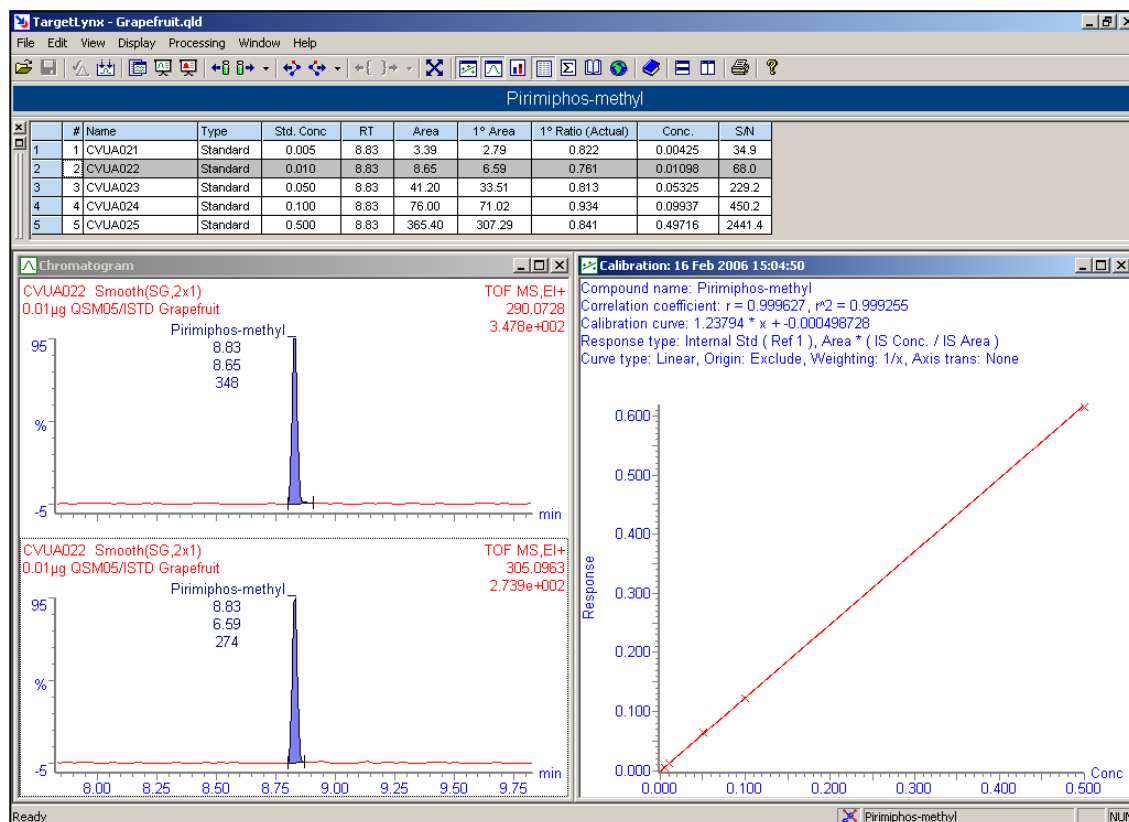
TargetLynx - Grapefruit.qld

File Edit View Display Processing Window Help

Pirimiphos-methyl

| | # | Name | Type | Std. Conc | RT | Area | 1° Area | 1° Ratio (Actual) | Conc. | S/N |
|---|---|---|---|---|---|---|---|---|---|---|
| 1 | 1 | CVUA021 | Standard | 0.005 | 8.83 | 3.39 | 2.79 | 0.822 | 0.00425 | 34.9 |
| 2 | 2 | CVUA022 | Standard | 0.010 | 8.83 | 8.65 | 6.59 | 0.761 | 0.01098 | 68.0 |
| 3 | 3 | CVUA023 | Standard | 0.050 | 8.83 | 41.20 | 33.51 | 0.813 | 0.05325 | 229.2 |
| 4 | 4 | CVUA024 | Standard | 0.100 | 8.83 | 76.00 | 71.02 | 0.934 | 0.09937 | 450.2 |
| 5 | 5 | CVUA025 | Standard | 0.500 | 8.83 | 365.40 | 307.29 | 0.841 | 0.49716 | 2441.4 |

Chromatogram

CVUA022 Smooth(SG,2x1)
0.01µg QSM05/ISTD Grapefruit
TOF MS,EI+
290.0728
3.478e+002
Pirimiphos-methyl
8.83
8.65
348
95
%
-5
min

CVUA022 Smooth(SG,2x1)
0.01µg QSM05/ISTD Grapefruit
TOF MS,EI+
305.0963
2.739e+002
Pirimiphos-methyl
8.83
6.59
274
95
%
-5
min
8.00 8.25 8.50 8.75 9.00 9.25 9.50 9.75

Calibration: 16 Feb 2006 15:04:50

Compound name: Pirimiphos-methyl
Correlation coefficient: r = 0.999627, r^2 = 0.999255
Calibration curve: 1.23794 * x + -0.000498728
Response type: Internal Std ( Ref 1 ), Area * ( IS Conc. / IS Area )
Curve type: Linear, Origin: Exclude, Weighting: 1/x, Axis trans: None

Response
0.600
0.500
0.400
0.300
0.200
0.100
0.000
0.000 0.100 0.200 0.300 0.400 0.500
Conc

Ready
Pirimiphos-methyl
NUM